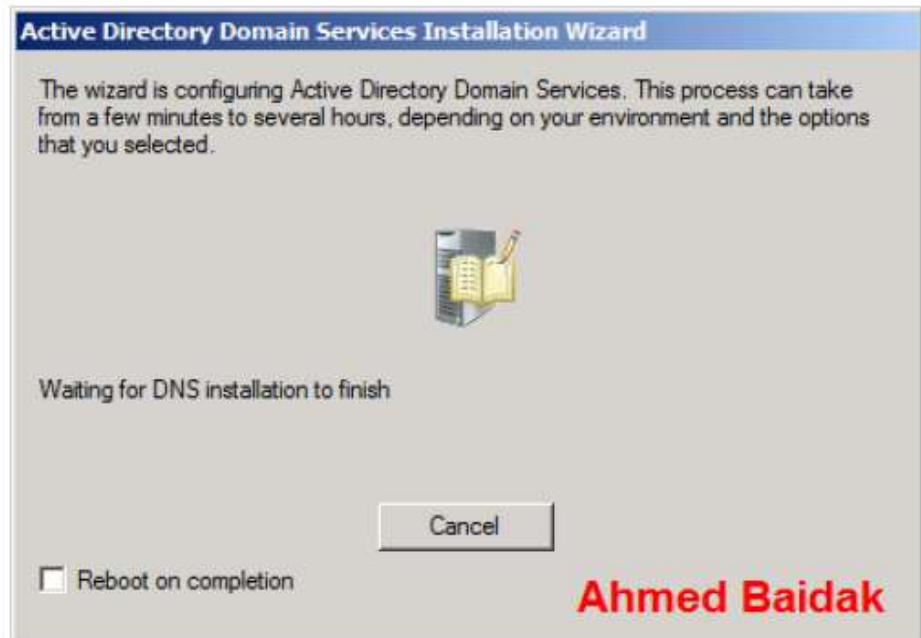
Active Directory Domain Services Installation Wizard

The wizard is configuring Active Directory Domain Services. This process can take from a few minutes to several hours, depending on your environment and the options that you selected.

Waiting for DNS installation to finish

Cancel

Reboot on completion

Ahmed Baidak